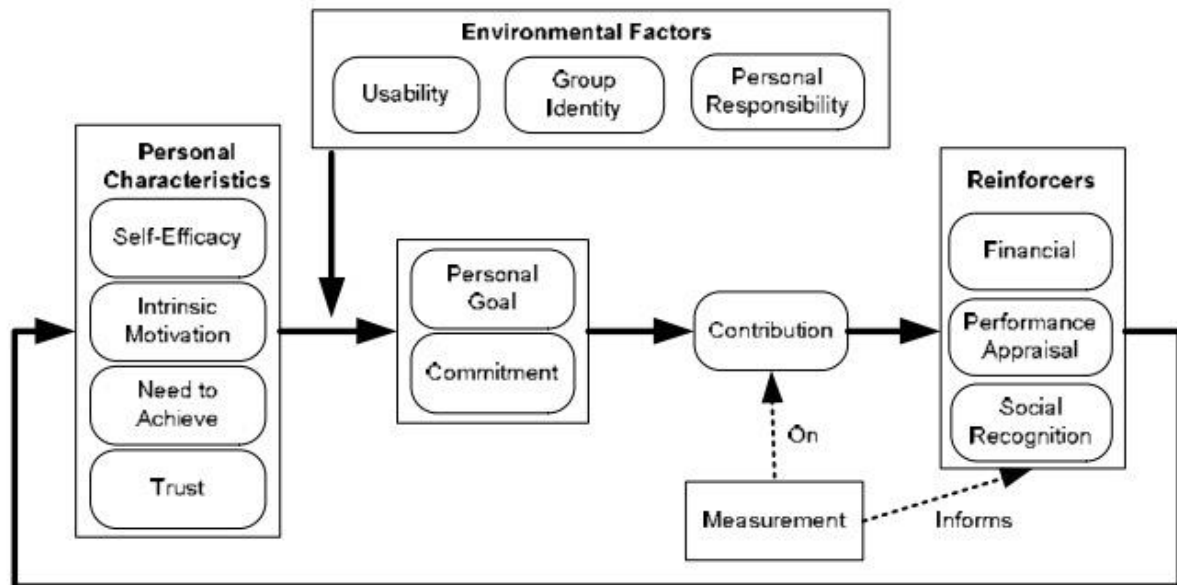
Environmental Factors

Usability

Group Identity

Personal Responsibility

Personal Characteristics

Self-Efficacy

Intrinsic Motivation

Need to Achieve

Trust

Personal Goal

Commitment

Contribution

On

Measurement

Informs

Reinforcers

Financial

Performance Appraisal

Social Recognition